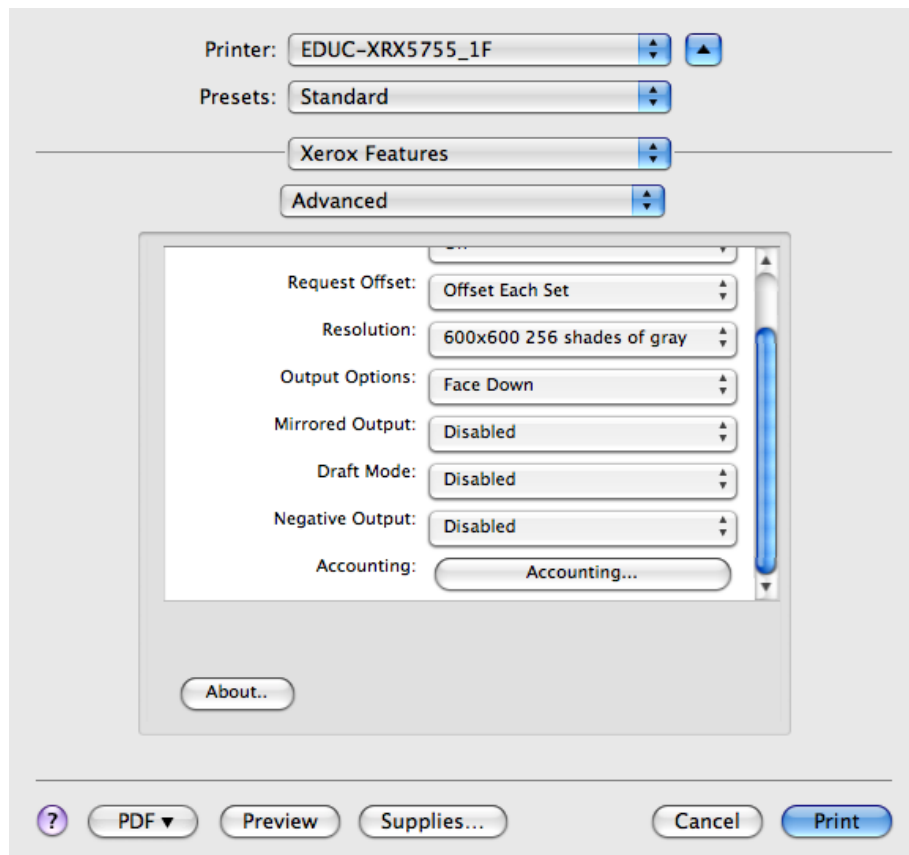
Printer: EDUC-XRX5755_1F

Presets: Standard

Xerox Features

Advanced

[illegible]

Request Offset: Offset Each Set

Resolution: 600x600 256 shades of gray

Output Options: Face Down

Mirrored Output: Disabled

Draft Mode: Disabled

Negative Output: Disabled

Accounting: Accounting...

About..

? PDF ▾ Preview Supplies... Cancel Print